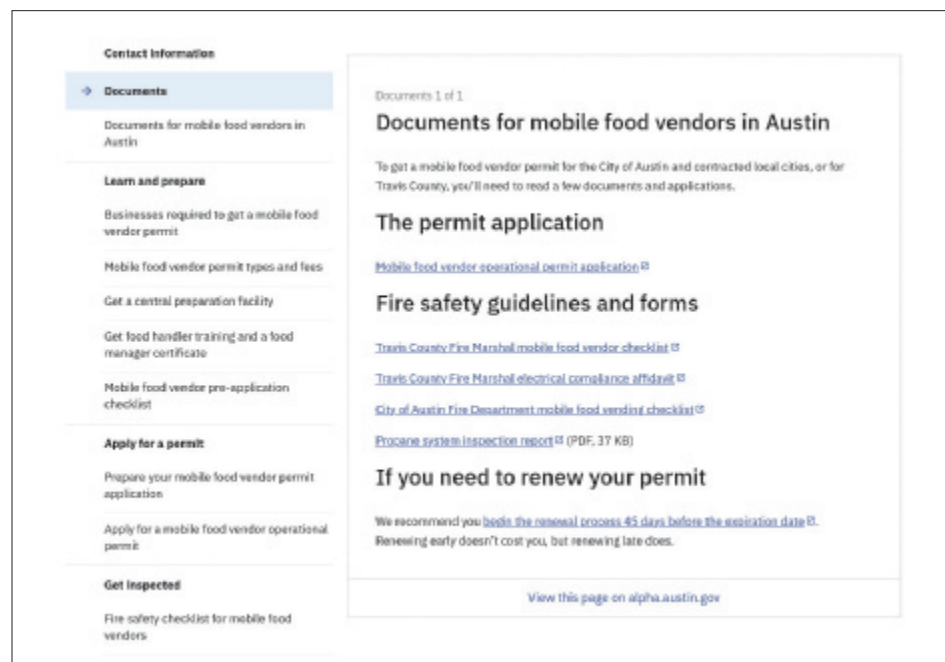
Contact Information

Documents

Documents for mobile food vendors in Austin

Learn and prepare

Businesses required to get a mobile food vendor permit

Mobile food vendor permit types and fees

Get a central preparation facility

Get food handler training and a food manager certificate

Mobile food vendor pre-application checklist

Apply for a permit

Prepare your mobile food vendor permit application

Apply for a mobile food vendor operational permit

Get inspected

Fire safety checklist for mobile food vendors

Documents 1 of 1

Documents for mobile food vendors in Austin

To get a mobile food vendor permit for the City of Austin and contracted local cities, or for Travis County, you'll need to read a few documents and applications.

The permit application

Mobile food vendor operational permit application

Fire safety guidelines and forms

Travis County Fire Marshal mobile food vendor checklist

Travis County Fire Marshal electrical compliance affidavit

City of Austin Fire Department mobile food vending checklist

Procane system inspection report (PDF, 37 KB)

If you need to renew your permit

We recommend you begin the renewal process 45 days before the expiration date. Renewing early doesn't cost you, but renewing late does.

View this page on alpha.austin.gov